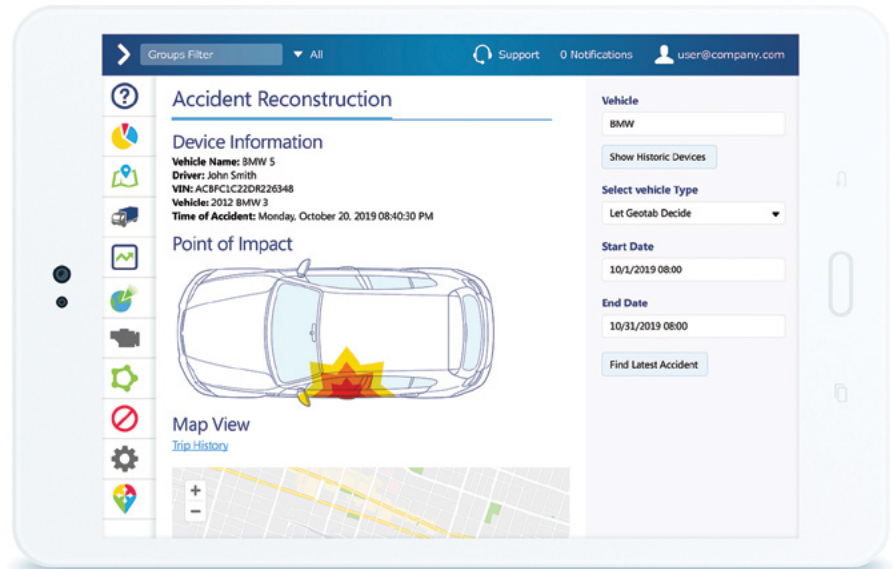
Groups Filter ▾ All Support 0 Notifications user@company.com

Accident Reconstruction

Device Information

**Vehicle Name:** BMW 5
**Driver:** John Smith
**VIN:** ACBFC1C22DR226348
**Vehicle:** 2012 BMW 3
**Time of Accident:** Monday, October 20, 2019 08:40:30 PM

Point of Impact

Map View

Trip History

+
−

Vehicle
BMW
Show Historic Devices

Select vehicle Type
Let Geotab Decide

Start Date
10/1/2019 08:00

End Date
10/31/2019 08:00

Find Latest Accident